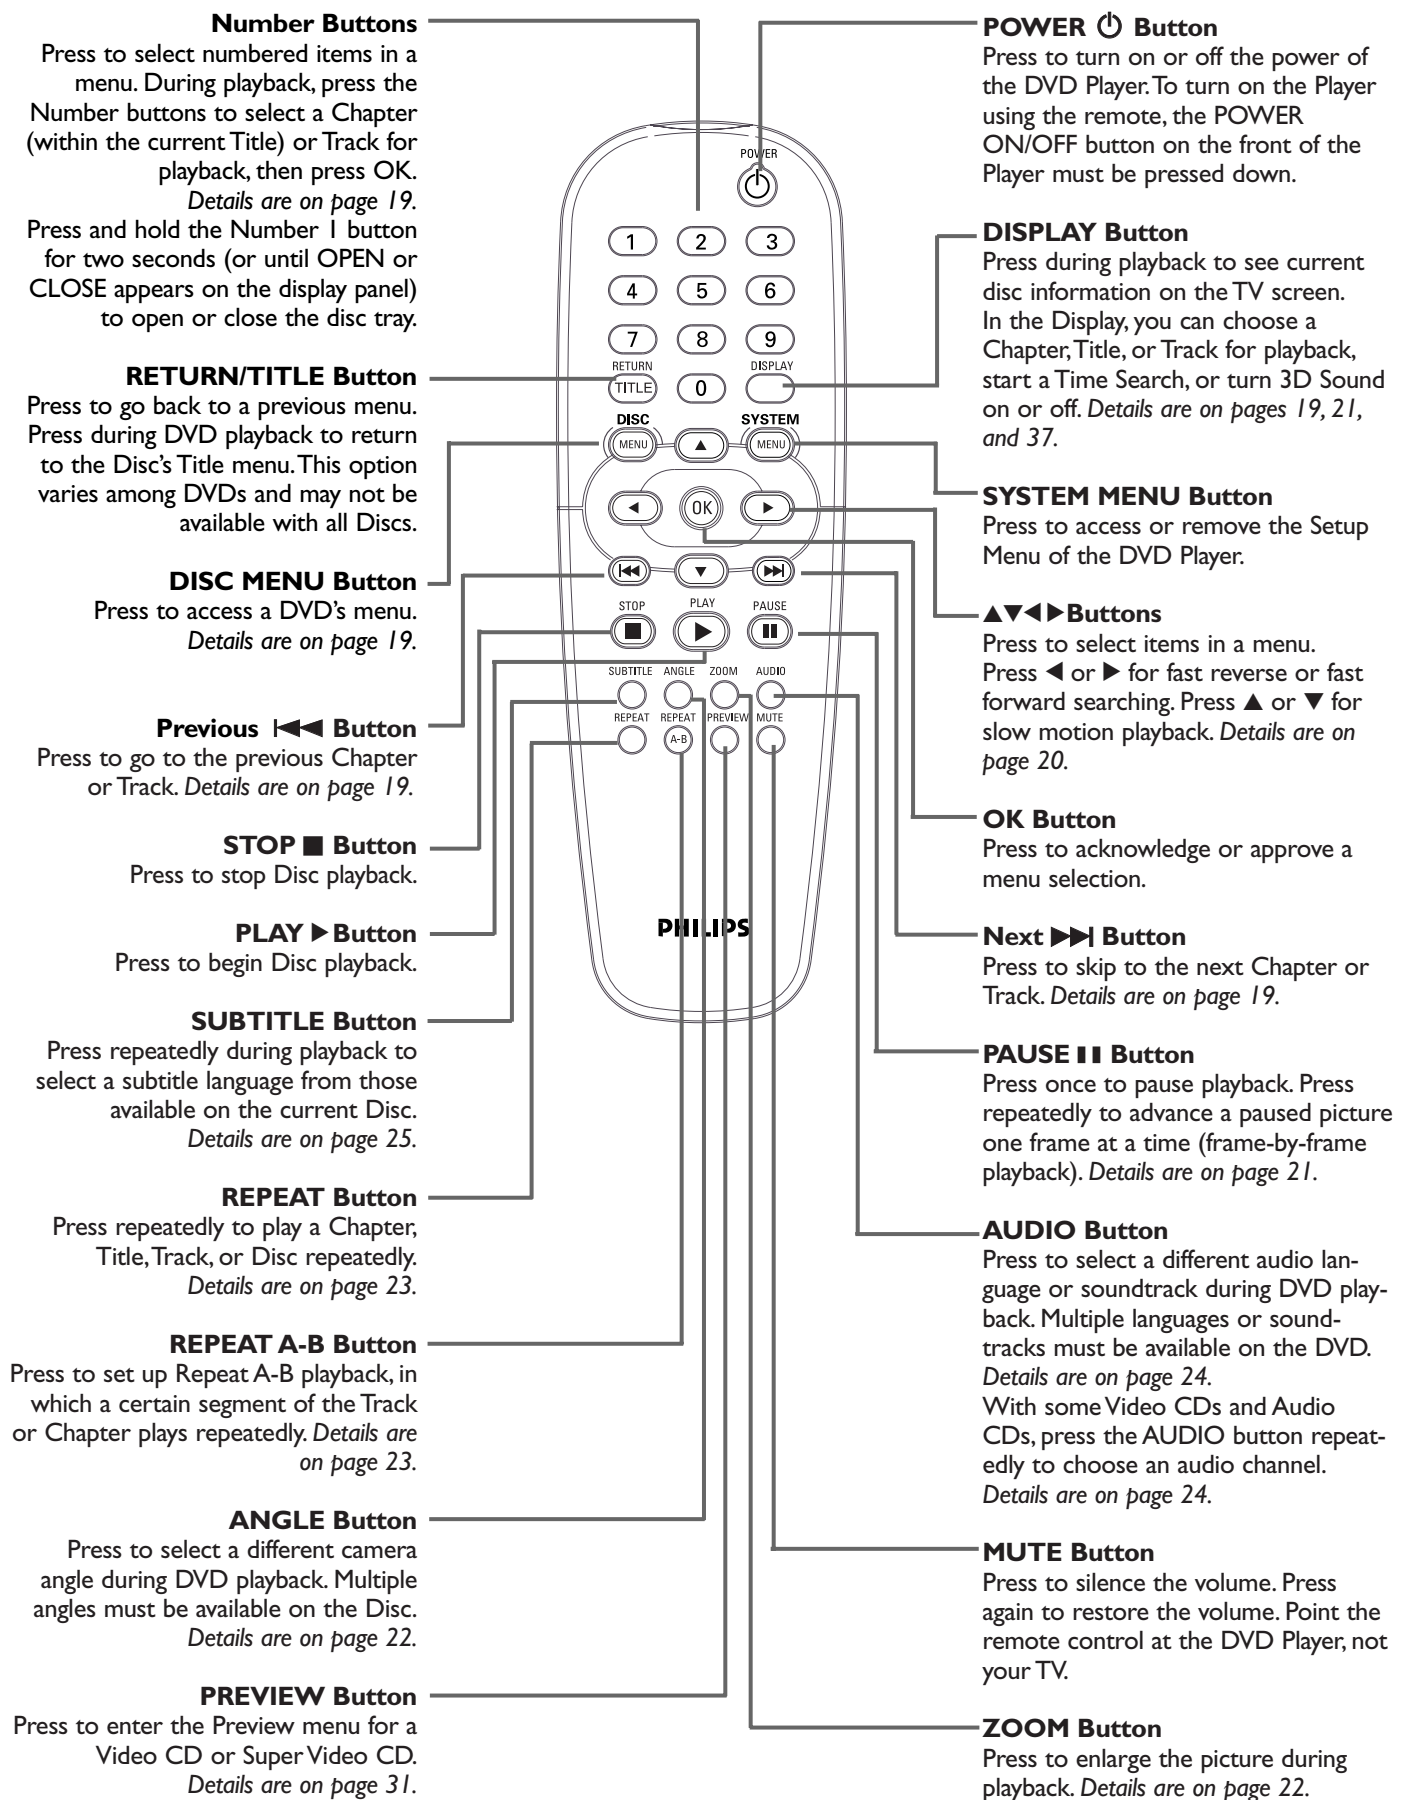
**Number Buttons**
Press to select numbered items in a menu. During playback, press the Number buttons to select a Chapter (within the current Title) or Track for playback, then press OK.
*Details are on page 19.*
Press and hold the Number 1 button for two seconds (or until OPEN or CLOSE appears on the display panel) to open or close the disc tray.

**RETURN/TITLE Button**
Press to go back to a previous menu. Press during DVD playback to return to the Disc's Title menu. This option varies among DVDs and may not be available with all Discs.

**DISC MENU Button**
Press to access a DVD's menu.
*Details are on page 19.*

**Previous ⏮ Button**
Press to go to the previous Chapter or Track. *Details are on page 19.*

**STOP ■ Button**
Press to stop Disc playback.

**PLAY ▶ Button**
Press to begin Disc playback.

**SUBTITLE Button**
Press repeatedly during playback to select a subtitle language from those available on the current Disc.
*Details are on page 25.*

**REPEAT Button**
Press repeatedly to play a Chapter, Title, Track, or Disc repeatedly.
*Details are on page 23.*

**REPEAT A-B Button**
Press to set up Repeat A-B playback, in which a certain segment of the Track or Chapter plays repeatedly. *Details are on page 23.*

**ANGLE Button**
Press to select a different camera angle during DVD playback. Multiple angles must be available on the Disc.
*Details are on page 22.*

**PREVIEW Button**
Press to enter the Preview menu for a Video CD or Super Video CD.
*Details are on page 31.*

POWER
1 2 3
4 5 6
7 8 9
RETURN TITLE 0 DISPLAY
DISC MENU ▲ SYSTEM MENU
◀ OK ▶
⏮ ▼ ⏭
STOP PLAY PAUSE
SUBTITLE ANGLE ZOOM AUDIO
REPEAT REPEAT A-B PREVIEW MUTE
PHILIPS

**POWER ⏻ Button**
Press to turn on or off the power of the DVD Player. To turn on the Player using the remote, the POWER ON/OFF button on the front of the Player must be pressed down.

**DISPLAY Button**
Press during playback to see current disc information on the TV screen. In the Display, you can choose a Chapter, Title, or Track for playback, start a Time Search, or turn 3D Sound on or off. *Details are on pages 19, 21, and 37.*

**SYSTEM MENU Button**
Press to access or remove the Setup Menu of the DVD Player.

**▲▼◀▶Buttons**
Press to select items in a menu. Press ◀ or ▶ for fast reverse or fast forward searching. Press ▲ or ▼ for slow motion playback. *Details are on page 20.*

**OK Button**
Press to acknowledge or approve a menu selection.

**Next ⏭ Button**
Press to skip to the next Chapter or Track. *Details are on page 19.*

**PAUSE ❚❚ Button**
Press once to pause playback. Press repeatedly to advance a paused picture one frame at a time (frame-by-frame playback). *Details are on page 21.*

**AUDIO Button**
Press to select a different audio language or soundtrack during DVD playback. Multiple languages or soundtracks must be available on the DVD.
*Details are on page 24.*
With some Video CDs and Audio CDs, press the AUDIO button repeatedly to choose an audio channel.
*Details are on page 24.*

**MUTE Button**
Press to silence the volume. Press again to restore the volume. Point the remote control at the DVD Player, not your TV.

**ZOOM Button**
Press to enlarge the picture during playback. *Details are on page 22.*